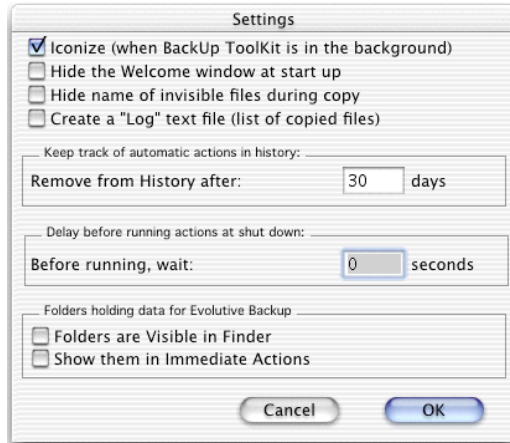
Settings

Iconize (when BackUp ToolKit is in the background)
Hide the Welcome window at start up
Hide name of invisible files during copy
Create a "Log" text file (list of copied files)

Keep track of automatic actions in history:
Remove from History after: 30 days

Delay before running actions at shut down:
Before running, wait: 0 seconds

Folders holding data for Evolutive Backup
Folders are Visible in Finder
Show them in Immediate Actions

Cancel
OK